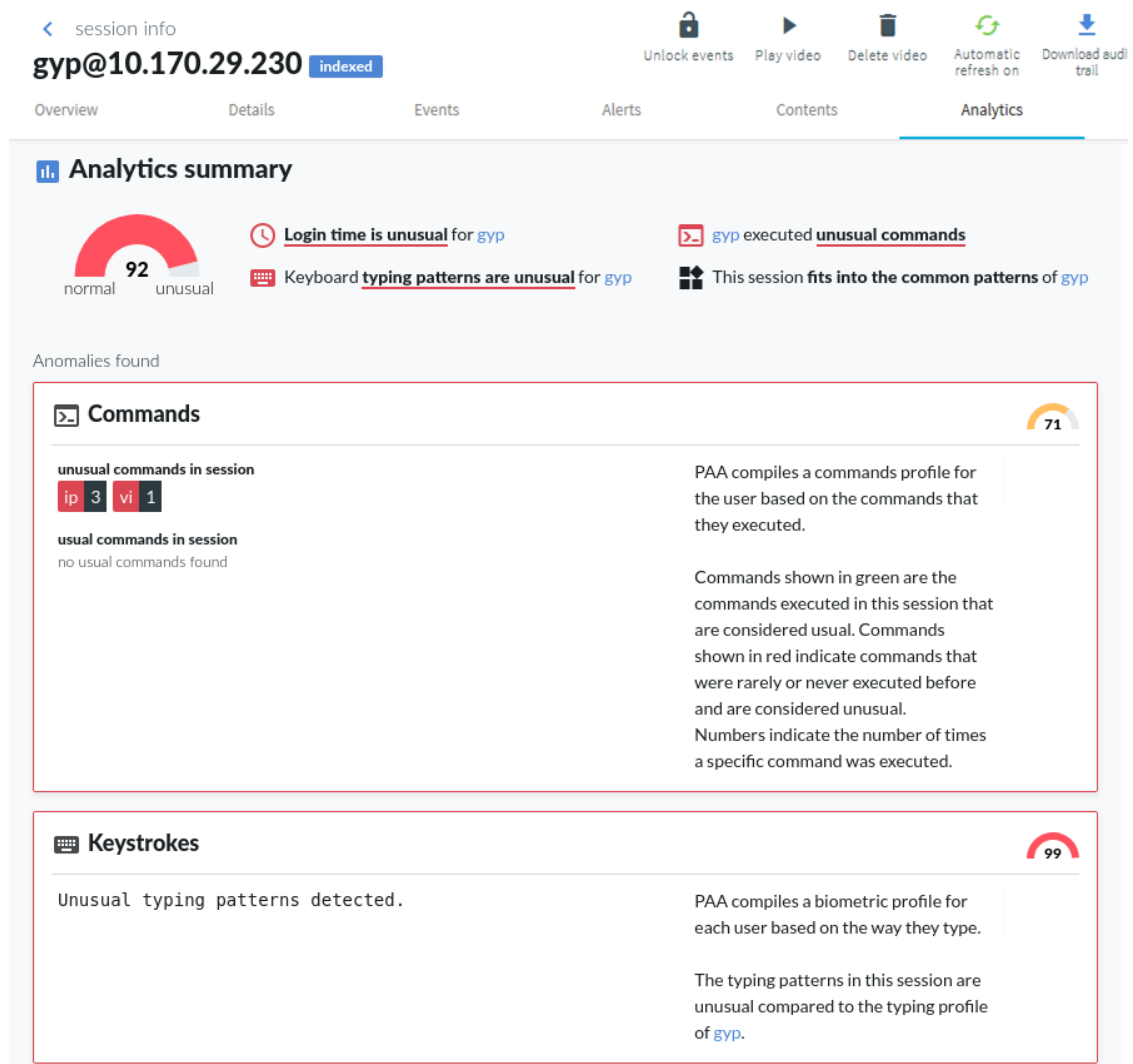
< session info
gyp@10.170.29.230 indexed

Unlock events Play video Delete video Automatic refresh on Download audi trail

Overview Details Events Alerts Contents Analytics

Analytics summary

92
normal unusual

Login time is unusual for gyp
Keyboard typing patterns are unusual for gyp
gyp executed unusual commands
This session fits into the common patterns of gyp

Anomalies found

Commands
71

unusual commands in session
ip 3 vi 1
usual commands in session
no usual commands found

PAA compiles a commands profile for the user based on the commands that they executed.

Commands shown in green are the commands executed in this session that are considered usual. Commands shown in red indicate commands that were rarely or never executed before and are considered unusual. Numbers indicate the number of times a specific command was executed.

Keystrokes
99

Unusual typing patterns detected.

PAA compiles a biometric profile for each user based on the way they type.

The typing patterns in this session are unusual compared to the typing profile of gyp.